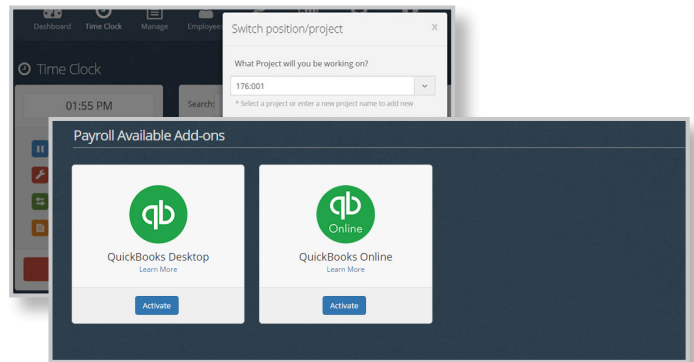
Dashboard Time Clock Manage Employee

Time Clock

01:55 PM

Search:

Switch position/project

×

What Project will you be working on?

176:001

* Select a project or enter a new project name to add new

Payroll Available Add-ons

qb

QuickBooks Desktop

Learn More

Activate

qb

Online

QuickBooks Online

Learn More

Activate